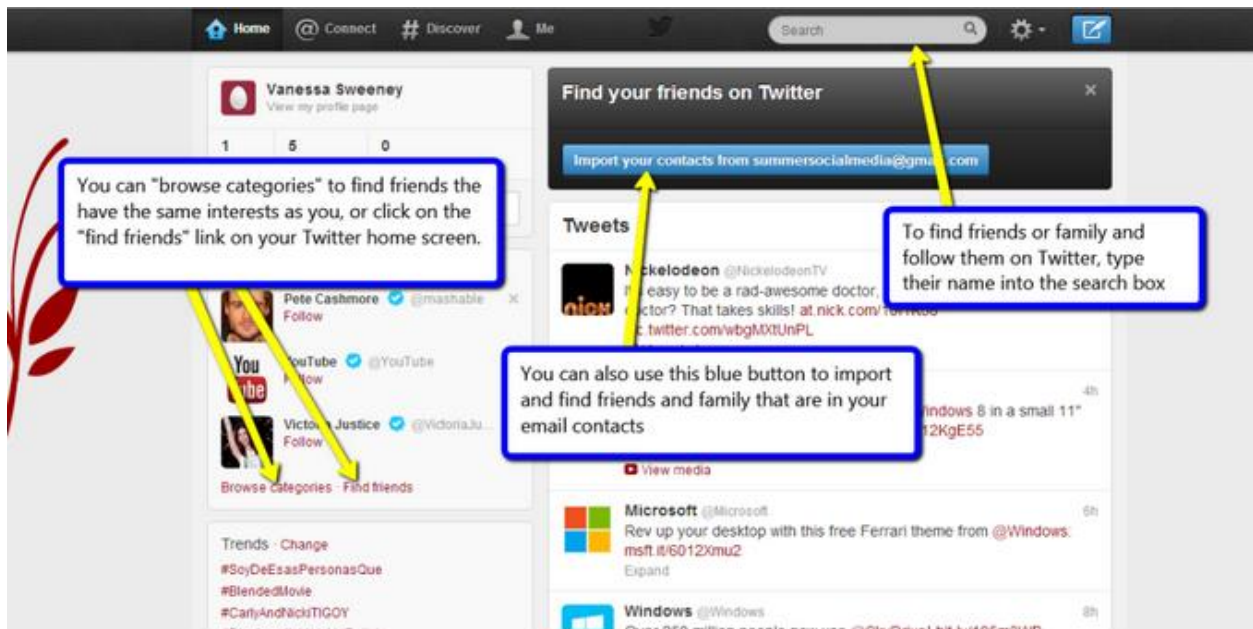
Home @ Connect # Discover Me Search

Vanessa Sweeney
View my profile page

1 5 0

You can "browse categories" to find friends the have the same interests as you, or click on the "find friends" link on your Twitter home screen.

Pete Cashmore @mashable
Follow

YouTube @YouTube
Follow

Victoria Justice @VictoriaJu...
Follow

Browse categories · Find friends

Trends · Change
#SoyDeEsasPersonasQue
#BlendedMovie
#CarlyAndNickiTIGOY

Find your friends on Twitter

Import your contacts from summersocialmedia@gmail.com

Tweets

Nickelodeon @NickelodeonTV
It's easy to be a rad-awesome doctor, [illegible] doctor? That takes skills! at.nick.com/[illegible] pic.twitter.com/wbgMXtUnPL

To find friends or family and follow them on Twitter, type their name into the search box

You can also use this blue button to import and find friends and family that are in your email contacts

4h
Windows 8 in a small 11"
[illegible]12KgE55
View media

Microsoft @Microsoft 6h
Rev up your desktop with this free Ferrari theme from @Windows: msft.it/6012Xmu2
Expand

Windows @Windows 8h
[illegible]